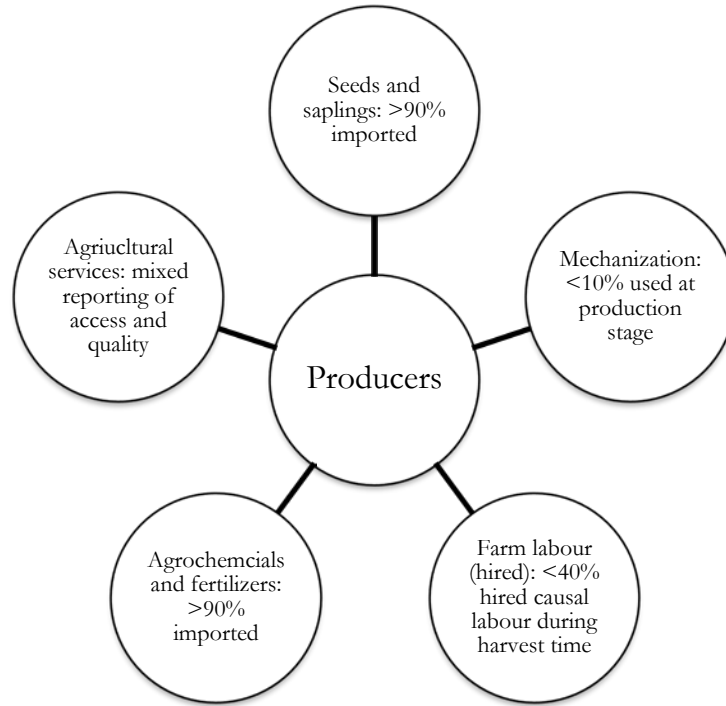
Seeds and saplings: >90% imported

Agriucltural services: mixed reporting of access and quality

Mechanization: <10% used at production stage

Producers

Agrochemcials and fertilizers: >90% imported

Farm labour (hired): <40% hired causal labour during harvest time